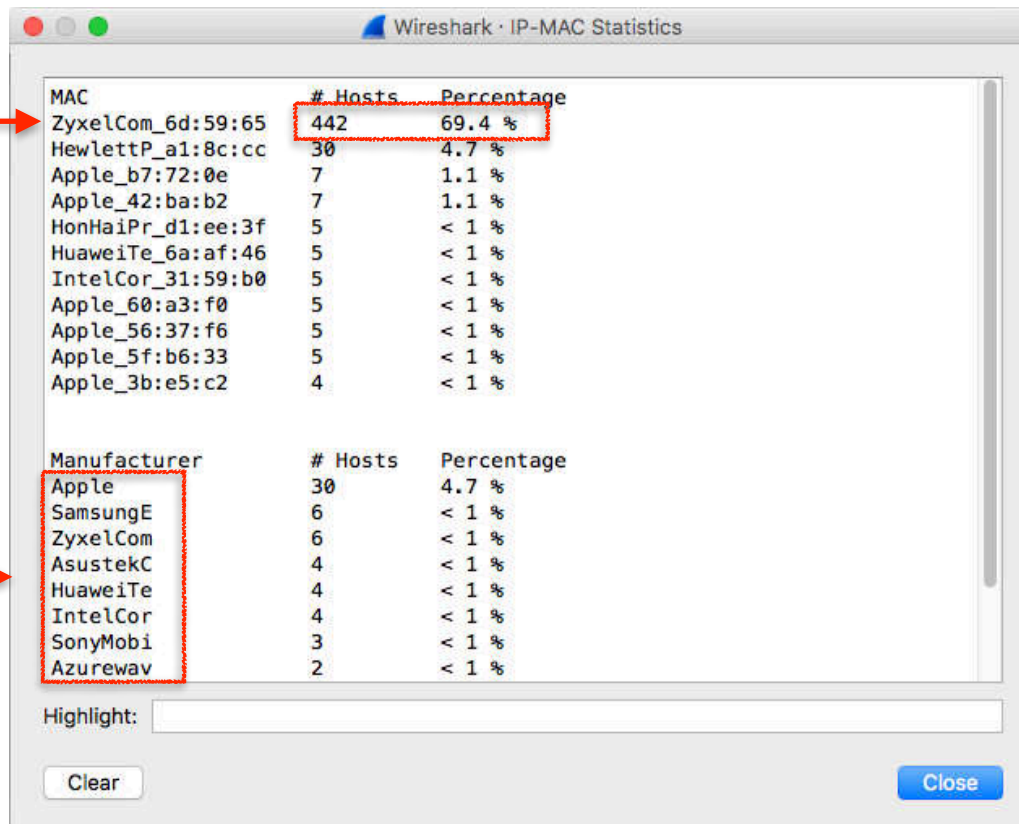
Wireshark · IP-MAC Statistics

| MAC | # Hosts | Percentage |
|---|---|---|
| ZyxelCom_6d:59:65 | 442 | 69.4 % |
| HewlettP_a1:8c:cc | 30 | 4.7 % |
| Apple_b7:72:0e | 7 | 1.1 % |
| Apple_42:ba:b2 | 7 | 1.1 % |
| HonHaiPr_d1:ee:3f | 5 | < 1 % |
| HuaweiTe_6a:af:46 | 5 | < 1 % |
| IntelCor_31:59:b0 | 5 | < 1 % |
| Apple_60:a3:f0 | 5 | < 1 % |
| Apple_56:37:f6 | 5 | < 1 % |
| Apple_5f:b6:33 | 5 | < 1 % |
| Apple_3b:e5:c2 | 4 | < 1 % |

| Manufacturer | # Hosts | Percentage |
|---|---|---|
| Apple | 30 | 4.7 % |
| SamsungE | 6 | < 1 % |
| ZyxelCom | 6 | < 1 % |
| AsustekC | 4 | < 1 % |
| HuaweiTe | 4 | < 1 % |
| IntelCor | 4 | < 1 % |
| SonyMobi | 3 | < 1 % |
| Azurewav | 2 | < 1 % |

Highlight:

Clear

Close